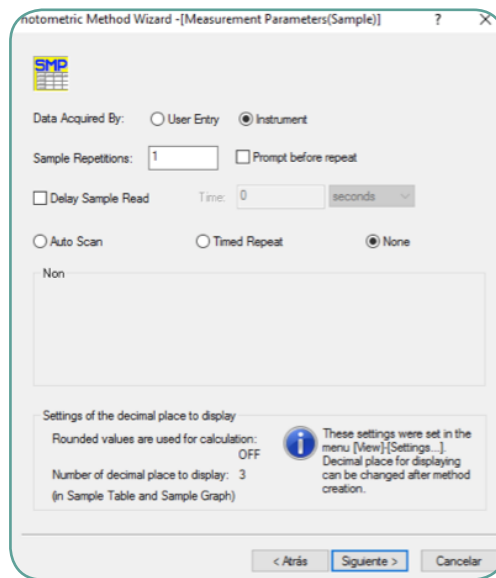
notometric Method Wizard -[Measurement Parameters(Sample)] ? ✕

SMP

Data Acquired By: User Entry Instrument

Sample Repetitions: 1 Prompt before repeat

Delay Sample Read Time: 0 seconds

Auto Scan Timed Repeat None

Non

Settings of the decimal place to display

Rounded values are used for calculation: OFF

Number of decimal place to display: 3

(in Sample Table and Sample Graph)

These settings were set in the menu [View]-[Settings...]. Decimal place for displaying can be changed after method creation.

< Atrás Siguiente > Cancelar